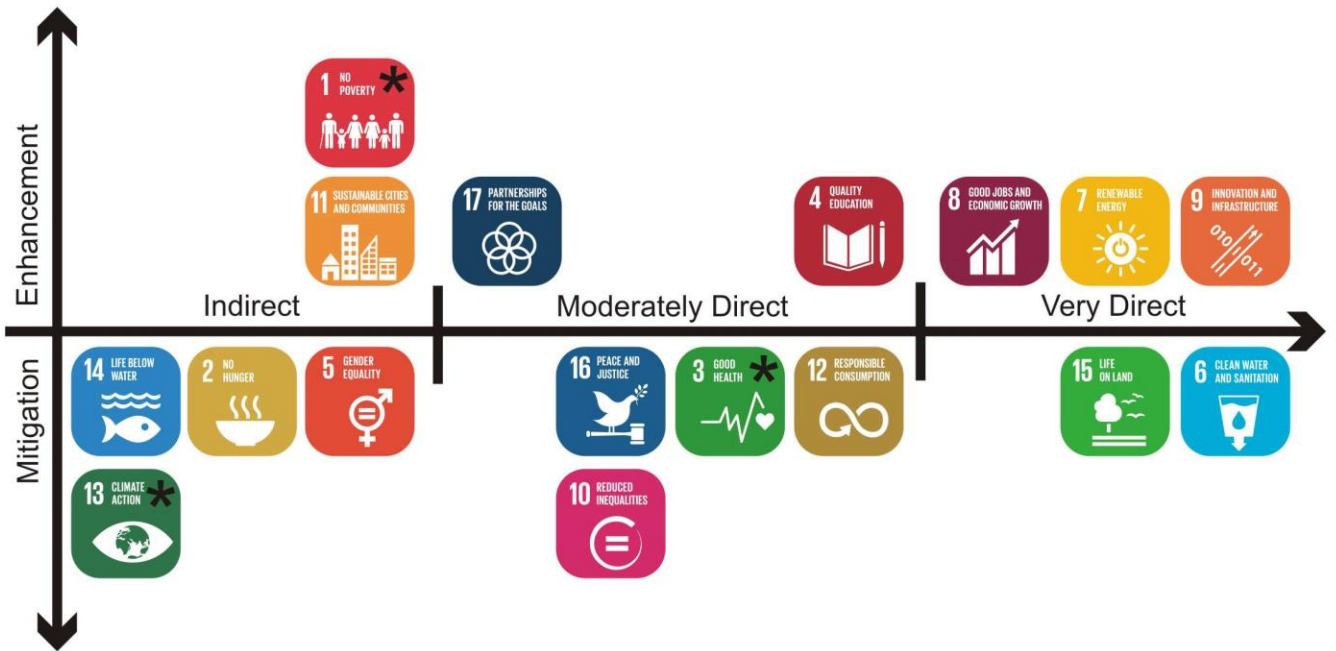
Enhancement

Mitigation

1 NO POVERTY *

11 SUSTAINABLE CITIES AND COMMUNITIES

17 PARTNERSHIPS FOR THE GOALS

4 QUALITY EDUCATION

8 GOOD JOBS AND ECONOMIC GROWTH

7 RENEWABLE ENERGY

9 INNOVATION AND INFRASTRUCTURE

010 011

Indirect

Moderately Direct

Very Direct

14 LIFE BELOW WATER

2 NO HUNGER

5 GENDER EQUALITY

16 PEACE AND JUSTICE

3 GOOD HEALTH *

12 RESPONSIBLE CONSUMPTION

15 LIFE ON LAND

6 CLEAN WATER AND SANITATION

13 CLIMATE ACTION *

10 REDUCED INEQUALITIES